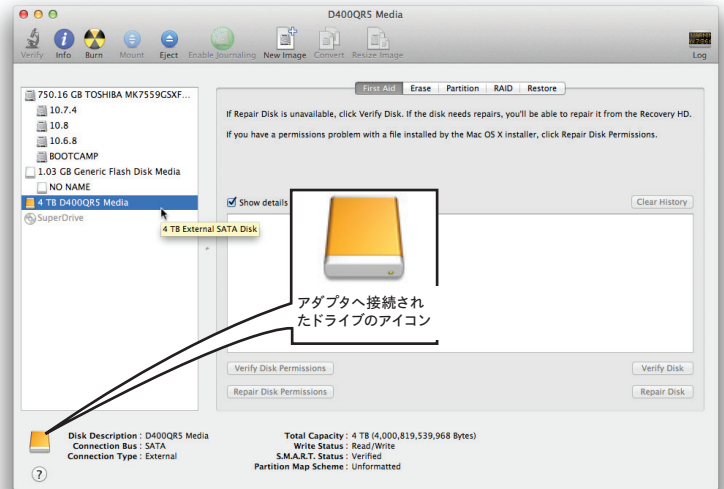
D400QR5 Media

Verify Info Burn Mount Eject Enable Journaling New Image Convert Resize Image

Log

750.16 GB TOSHIBA MK7559GSXF...
10.7.4
10.8
10.6.8
BOOTCAMP
1.03 GB Generic Flash Disk Media
NO NAME
4 TB D400QR5 Media
SuperDrive

4 TB External SATA Disk

First Aid | Erase | Partition | RAID | Restore

If Repair Disk is unavailable, click Verify Disk. If the disk needs repairs, you'll be able to repair it from the Recovery HD.

If you have a permissions problem with a file installed by the Mac OS X installer, click Repair Disk Permissions.

Show details

Clear History

アダプタへ接続されたドライブのアイコン

Verify Disk Permissions
Repair Disk Permissions

Verify Disk
Repair Disk

Disk Description : D400QR5 Media
Connection Bus : SATA
Connection Type : External

Total Capacity : 4 TB (4,000,819,539,968 Bytes)
Write Status : Read/Write
S.M.A.R.T. Status : Verified
Partition Map Scheme : Unformatted

?